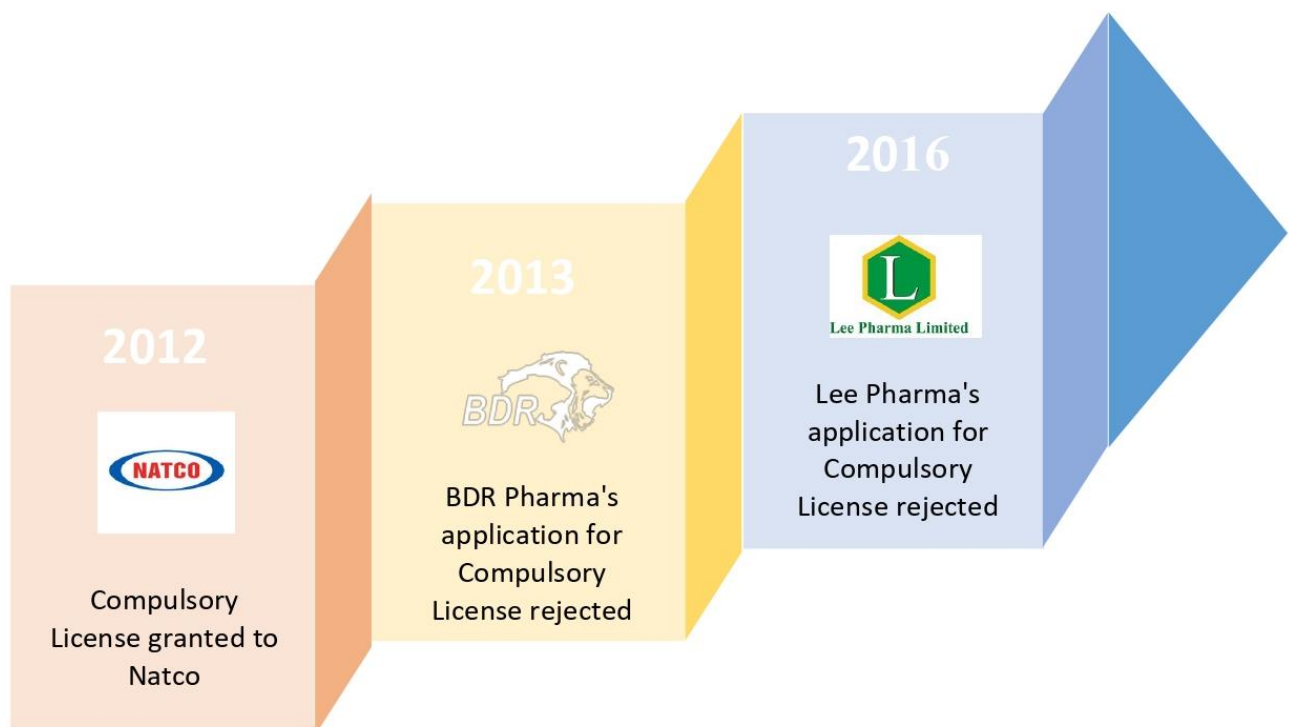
2012

NATCO

Compulsory License granted to Natco

2013

BDR

BDR Pharma's application for Compulsory License rejected

2016

L

Lee Pharma Limited

Lee Pharma's application for Compulsory License rejected